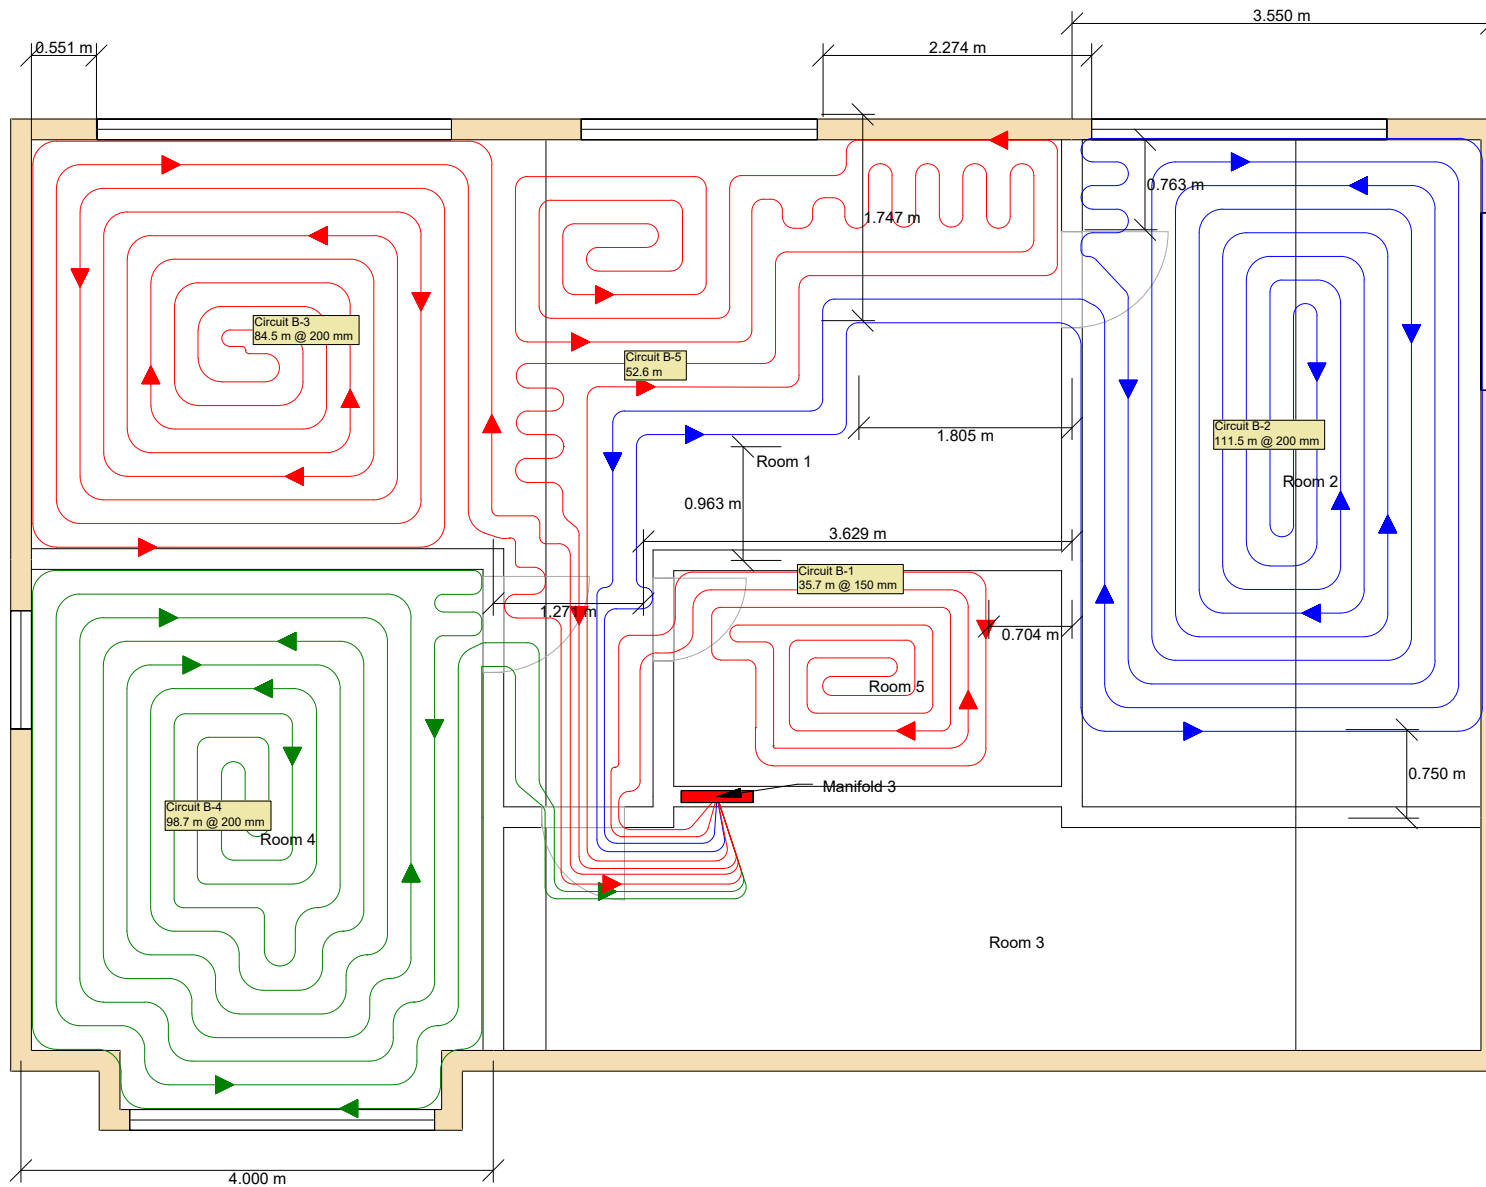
0.551 m

2.274 m

3.550 m

0.763 m

1.747 m

Circuit B-3
84.5 m @ 200 mm

Circuit B-5
52.6 m

Circuit B-2
111.5 m @ 200 mm

1.805 m

Room 1

0.963 m

Room 2

3.629 m

Circuit B-1
35.7 m @ 150 mm

1.27 m

0.704 m

Room 5

Manifold 3

0.750 m

Circuit B-4
98.7 m @ 200 mm

Room 4

Room 3

4.000 m